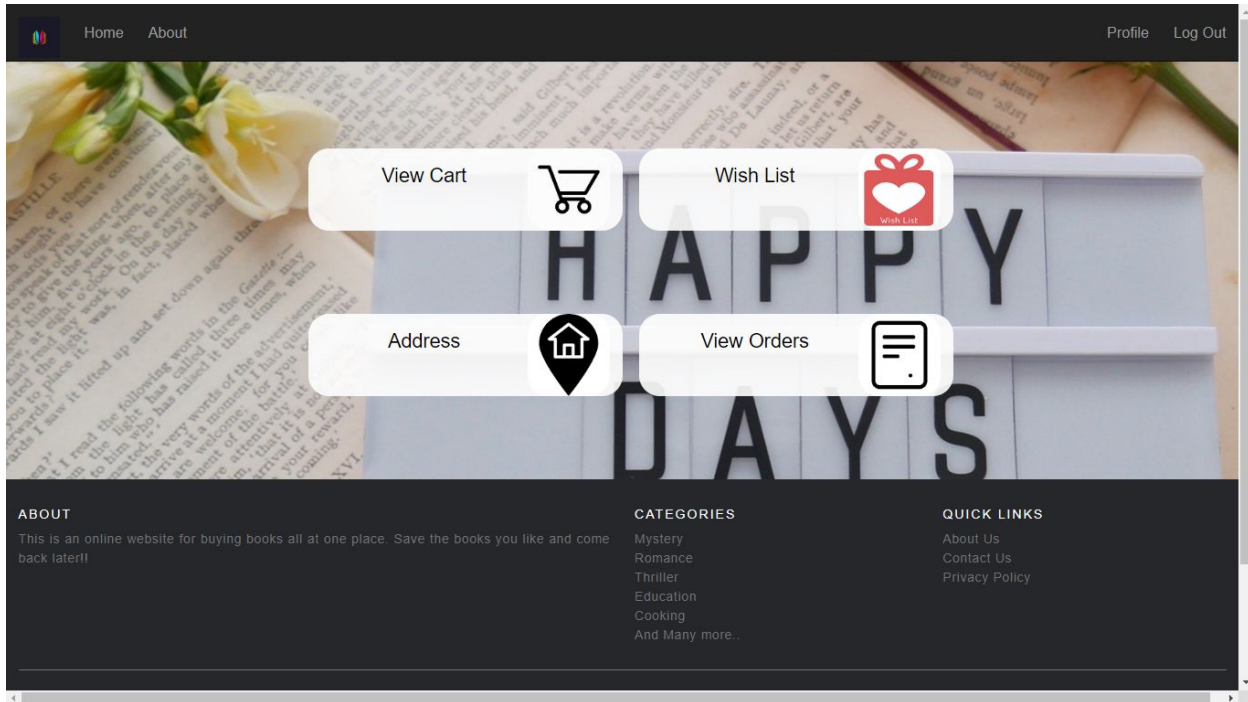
Home About

Profile Log Out

View Cart

Wish List

Wish List

HAPPY

Address

View Orders

DAYS

ABOUT

This is an online website for buying books all at one place. Save the books you like and come back later!!

CATEGORIES

Mystery
Romance
Thriller
Education
Cooking
And Many more..

QUICK LINKS

About Us
Contact Us
Privacy Policy